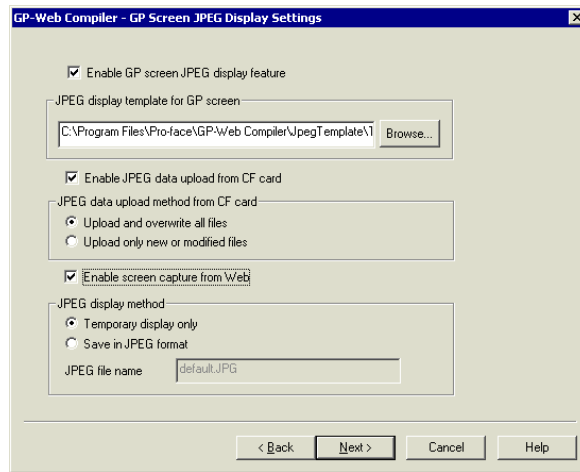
GP-Web Compiler - GP Screen JPEG Display Settings

Enable GP screen JPEG display feature

JPEG display template for GP screen

C:\Program Files\Pro-face\GP-Web Compiler\JpegTemplate\1

Browse...

Enable JPEG data upload from CF card

JPEG data upload method from CF card

Upload and overwrite all files

Upload only new or modified files

Enable screen capture from Web

JPEG display method

Temporary display only

Save in JPEG format

JPEG file name

default.JPG

< Back

Next >

Cancel

Help